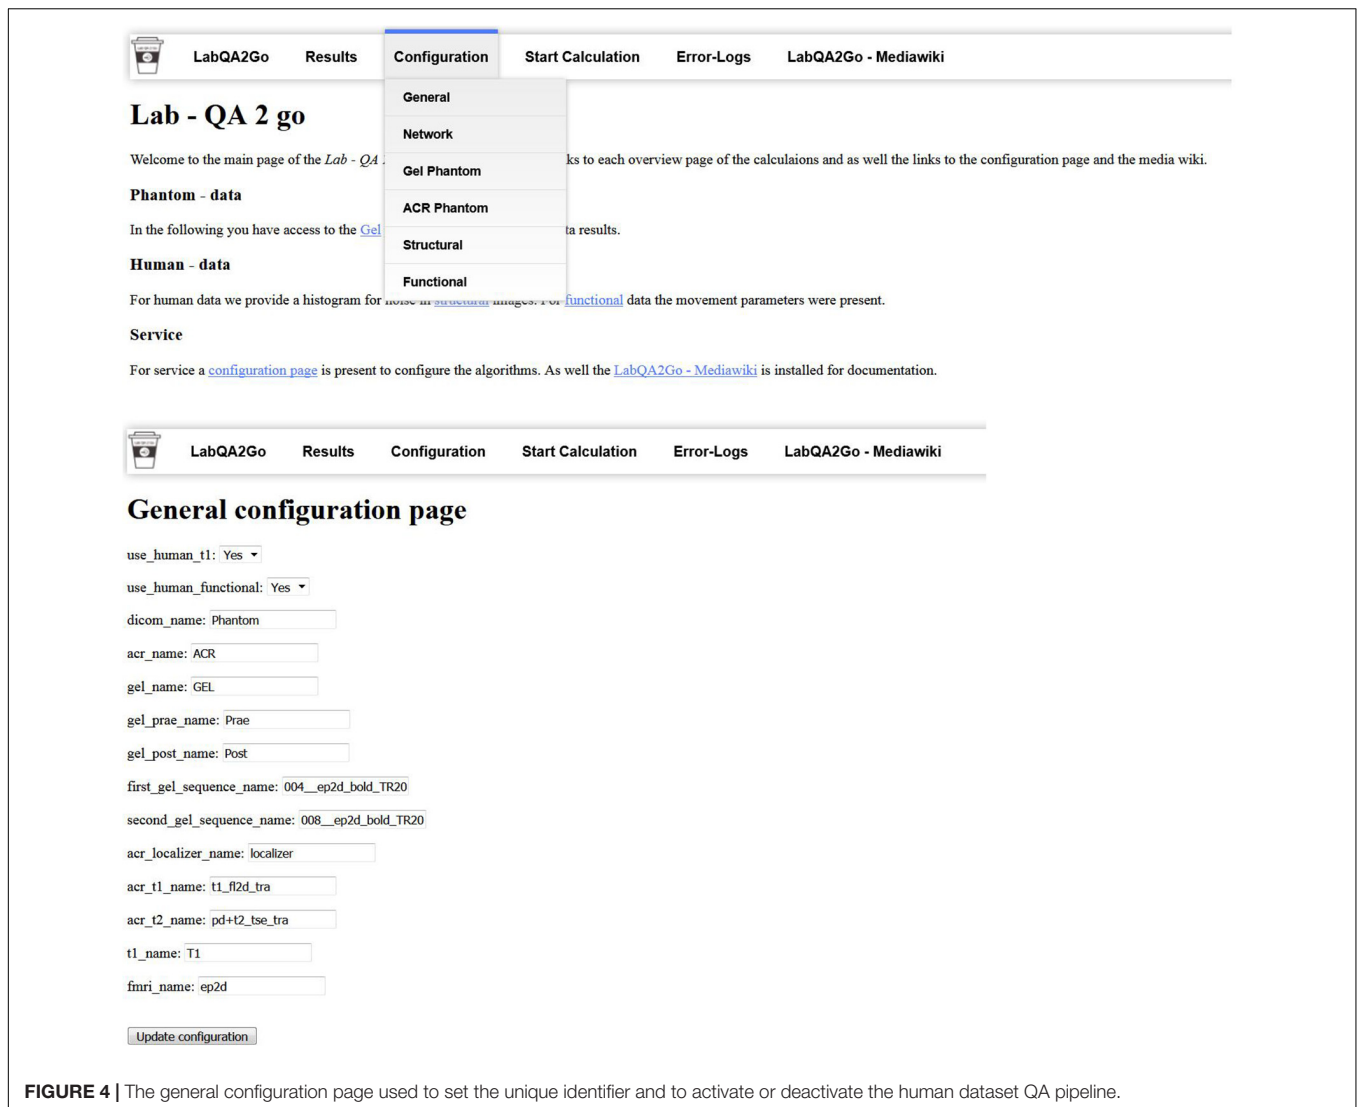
LabQA2Go Results Configuration Start Calculation Error-Logs LabQA2Go - Mediawiki

General
Network
Gel Phantom
ACR Phantom
Structural
Functional

Lab - QA 2 go

Welcome to the main page of the *Lab - QA* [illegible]ks to each overview page of the calculaions and as well the links to the configuration page and the media wiki.

Phantom - data

In the following you have access to the Gel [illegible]ta results.

Human - data

For human data we provide a histogram for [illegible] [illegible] images. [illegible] functional data the movement parameters were present.

Service

For service a configuration page is present to configure the algorithms. As well the LabQA2Go - Mediawiki is installed for documentation.

LabQA2Go Results Configuration Start Calculation Error-Logs LabQA2Go - Mediawiki

General configuration page

use_human_t1: Yes

use_human_functional: Yes

dicom_name: Phantom

acr_name: ACR

gel_name: GEL

gel_prae_name: Prae

gel_post_name: Post

first_gel_sequence_name: 004__ep2d_bold_TR20

second_gel_sequence_name: 008__ep2d_bold_TR20

acr_localizer_name: localizer

acr_t1_name: t1_fl2d_tra

acr_t2_name: pd+t2_tse_tra

t1_name: T1

fmri_name: ep2d

Update configuration

**FIGURE 4 |** The general configuration page used to set the unique identifier and to activate or deactivate the human dataset QA pipeline.